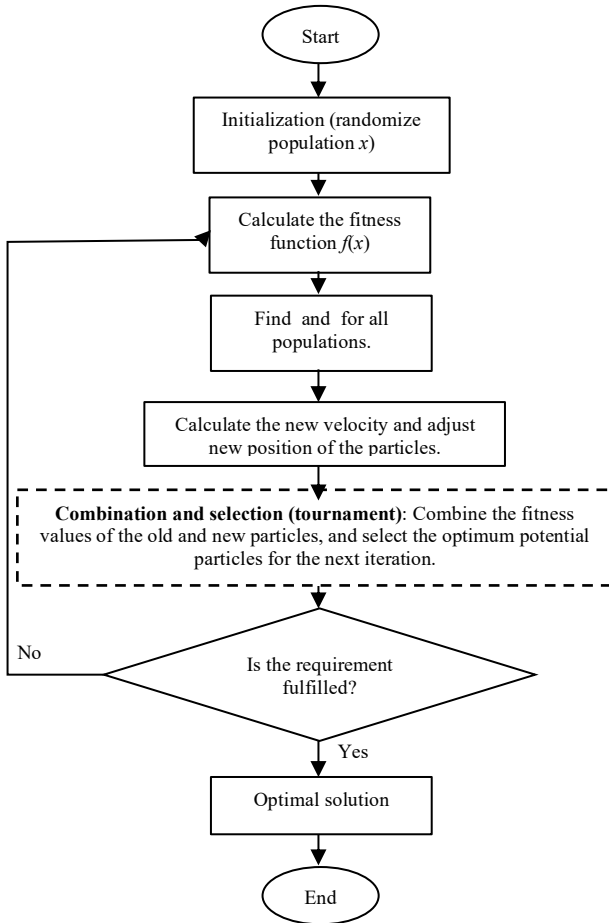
Start

Initialization (randomize population $x$)

Calculate the fitness function $f(x)$

Find and for all populations.

Calculate the new velocity and adjust new position of the particles.

**Combination and selection (tournament)**: Combine the fitness values of the old and new particles, and select the optimum potential particles for the next iteration.

No

Is the requirement fulfilled?

Yes

Optimal solution

End